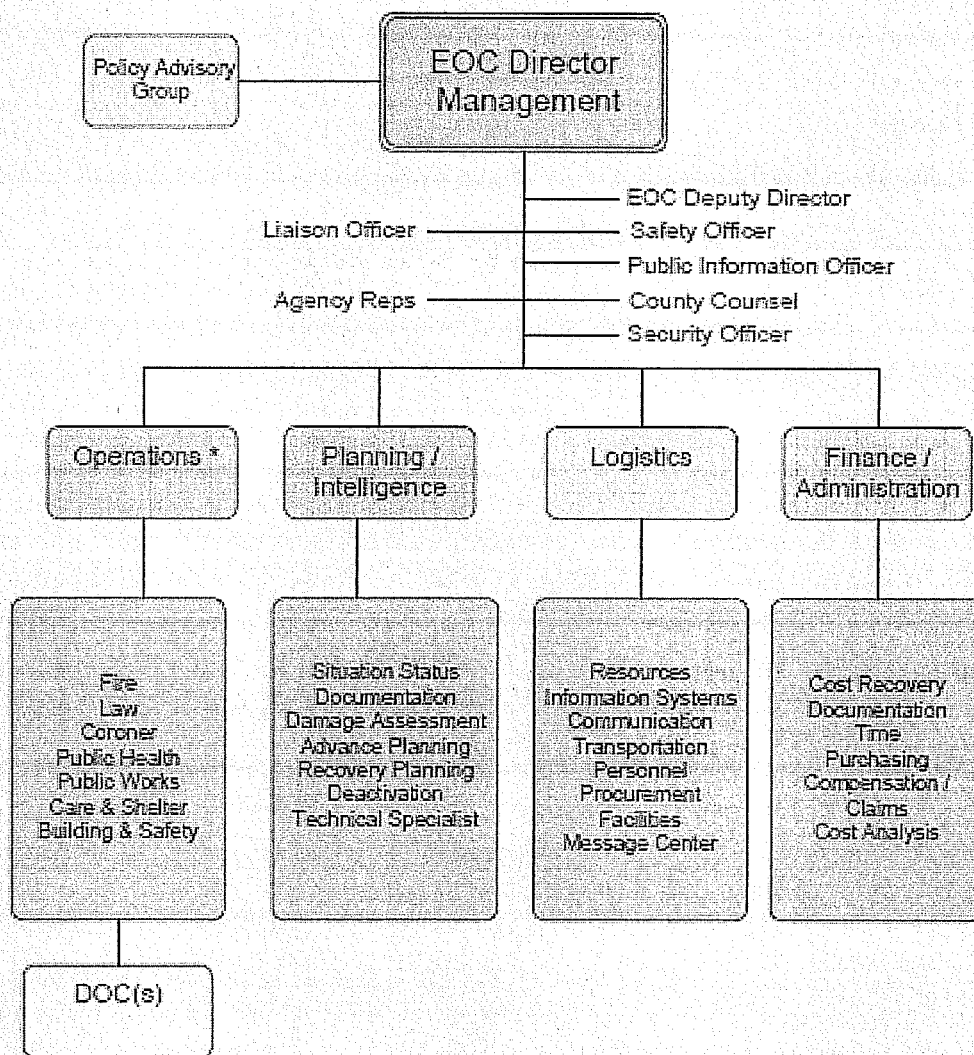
Policy Advisory Group

EOC Director Management

EOC Deputy Director
Liaison Officer
Safety Officer
Public Information Officer
Agency Reps
County Counsel
Security Officer

Operations *

Planning / Intelligence

Logistics

Finance / Administration

Fire
Law
Coroner
Public Health
Public Works
Care & Shelter
Building & Safety

Situation Status
Documentation
Damage Assessment
Advance Planning
Recovery Planning
Deactivation
Technical Specialist

Resources
Information Systems
Communication
Transportation
Personnel
Procurement
Facilities
Message Center

Cost Recovery
Documentation
Time
Purchasing
Compensation / Claims
Cost Analysis

DOC(s)